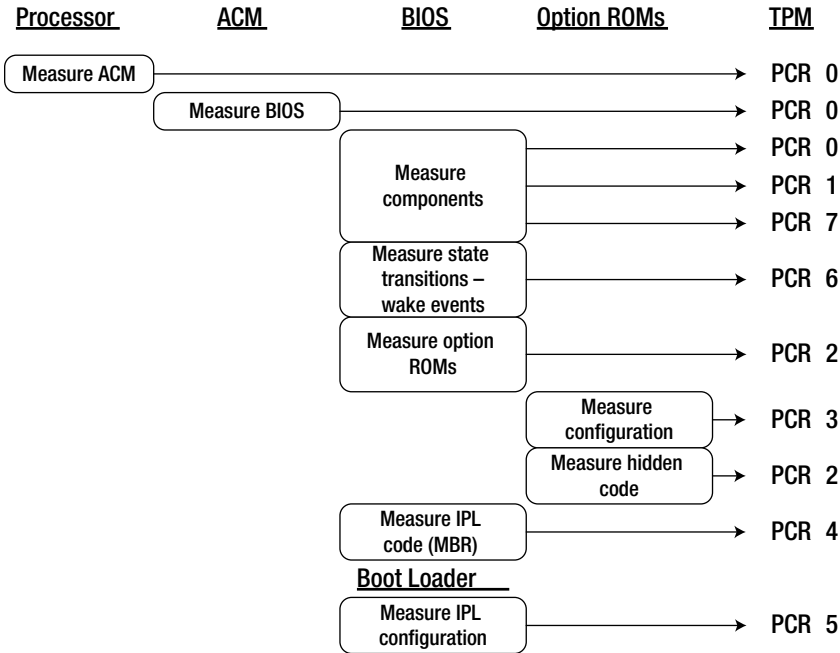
Processor ACM BIOS Option ROMs TPM

Measure ACM PCR 0

Measure BIOS PCR 0

Measure components PCR 0 PCR 1 PCR 7

Measure state transitions – wake events PCR 6

Measure option ROMs PCR 2

Measure configuration PCR 3

Measure hidden code PCR 2

Measure IPL code (MBR) PCR 4

Boot Loader

Measure IPL configuration PCR 5